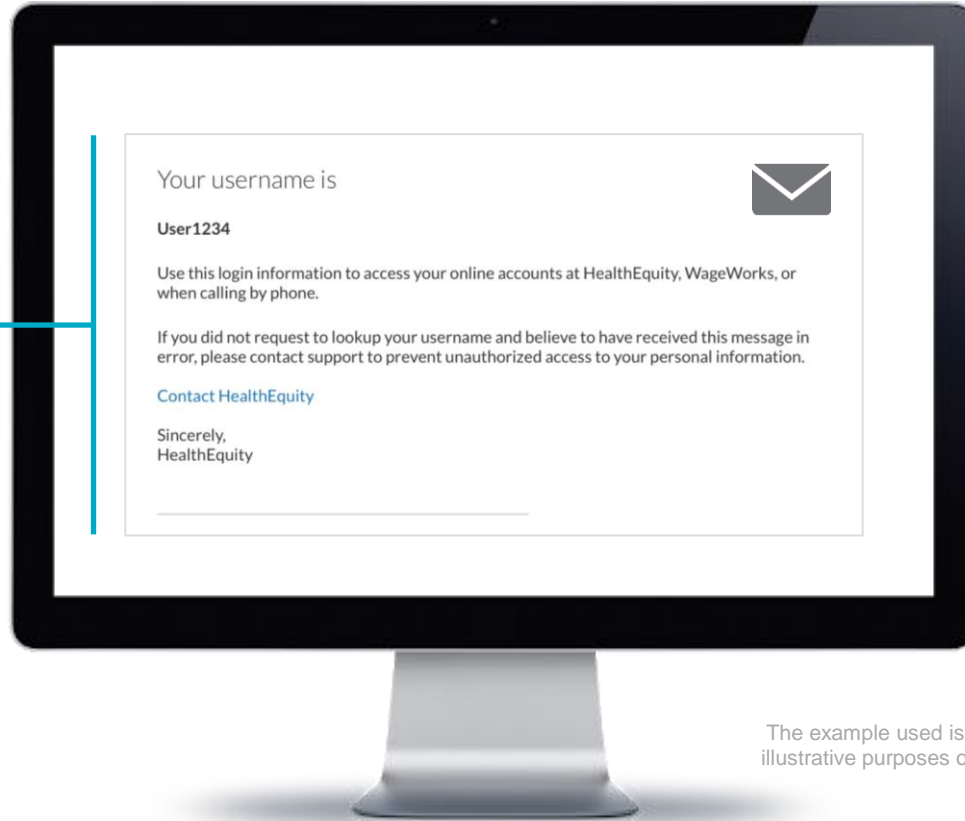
Your username is

User1234

Use this login information to access your online accounts at HealthEquity, WageWorks, or when calling by phone.

If you did not request to lookup your username and believe to have received this message in error, please contact support to prevent unauthorized access to your personal information.

Contact HealthEquity

Sincerely,
HealthEquity

The example used is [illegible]
illustrative purposes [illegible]